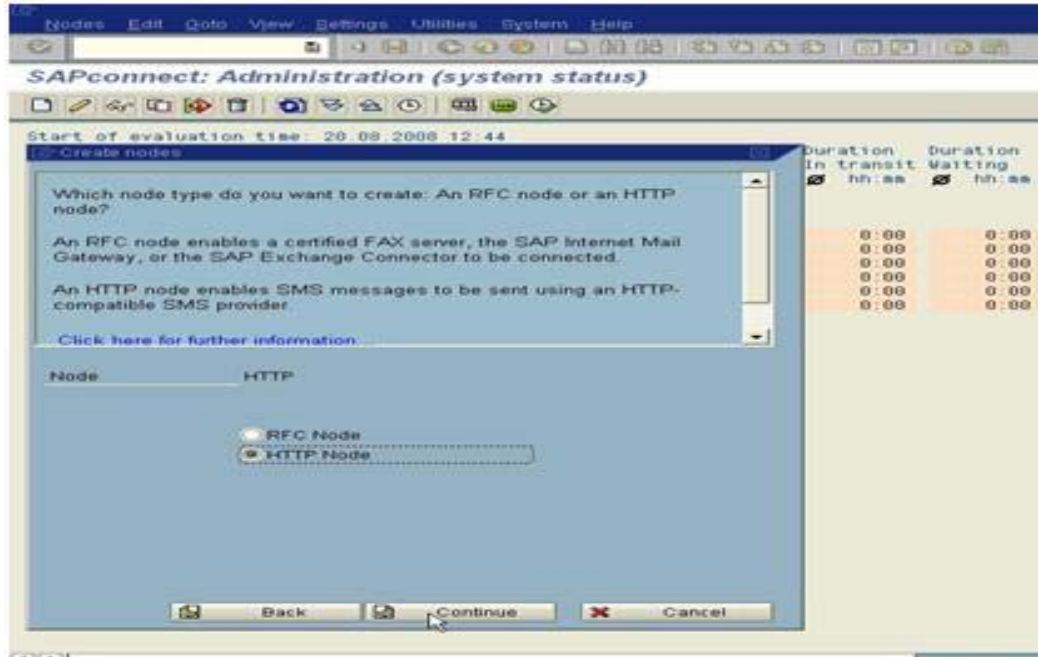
Nodes Edit Goto View Settings Utilities System Help

SAPconnect: Administration (system status)

Start of evaluation time: 20.08.2008 12:44

Create nodes

Which node type do you want to create: An RFC node or an HTTP node?

An RFC node enables a certified FAX server, the SAP Internet Mail Gateway, or the SAP Exchange Connector to be connected.

An HTTP node enables SMS messages to be sent using an HTTP-compatible SMS provider.

Click here for further information

Node HTTP

RFC Node
HTTP Node

Back Continue Cancel

Duration In transit Ø hh:mm

Duration Waiting Ø hh:mm

| | |
|---|---|
| 0:00 | 0:00 |
| 0:00 | 0:00 |
| 0:00 | 0:00 |
| 0:00 | 0:00 |
| 0:00 | 0:00 |
| 0:00 | 0:00 |